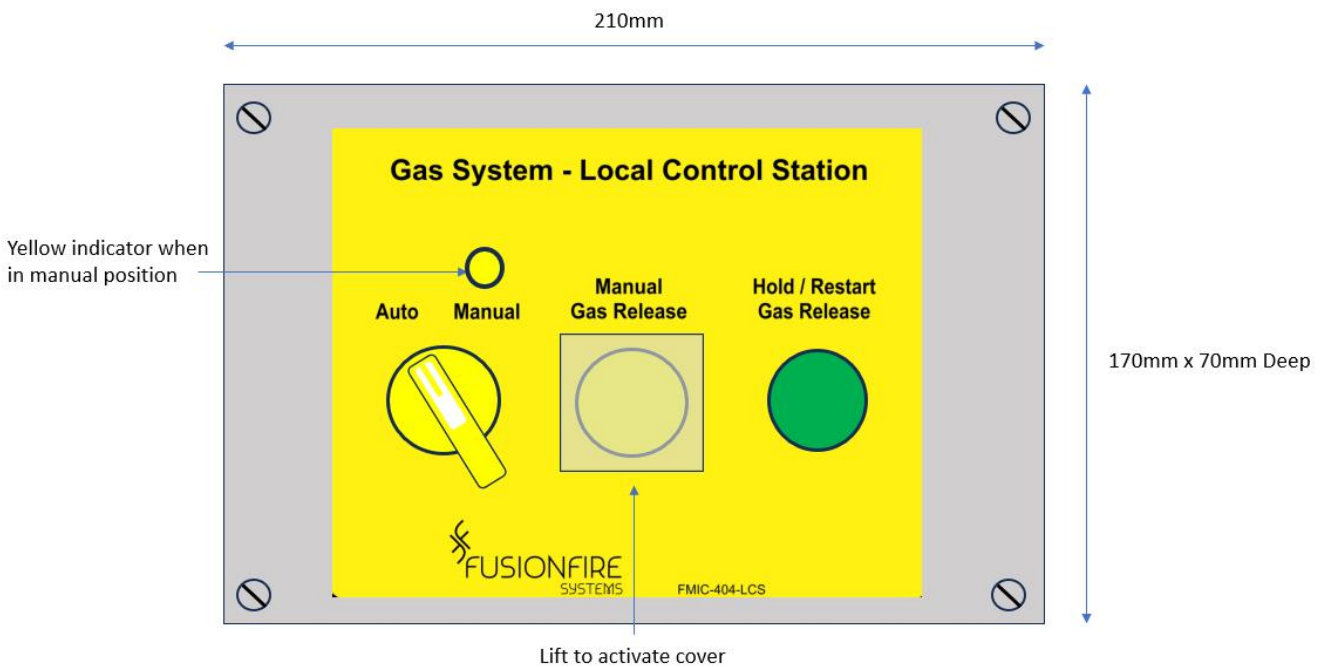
210mm

Yellow indicator when in manual position

Gas System - Local Control Station

Auto Manual

Manual Gas Release

Hold / Restart Gas Release

170mm x 70mm Deep

FUSIONFIRE SYSTEMS

FMIC-404-LCS

Lift to activate cover